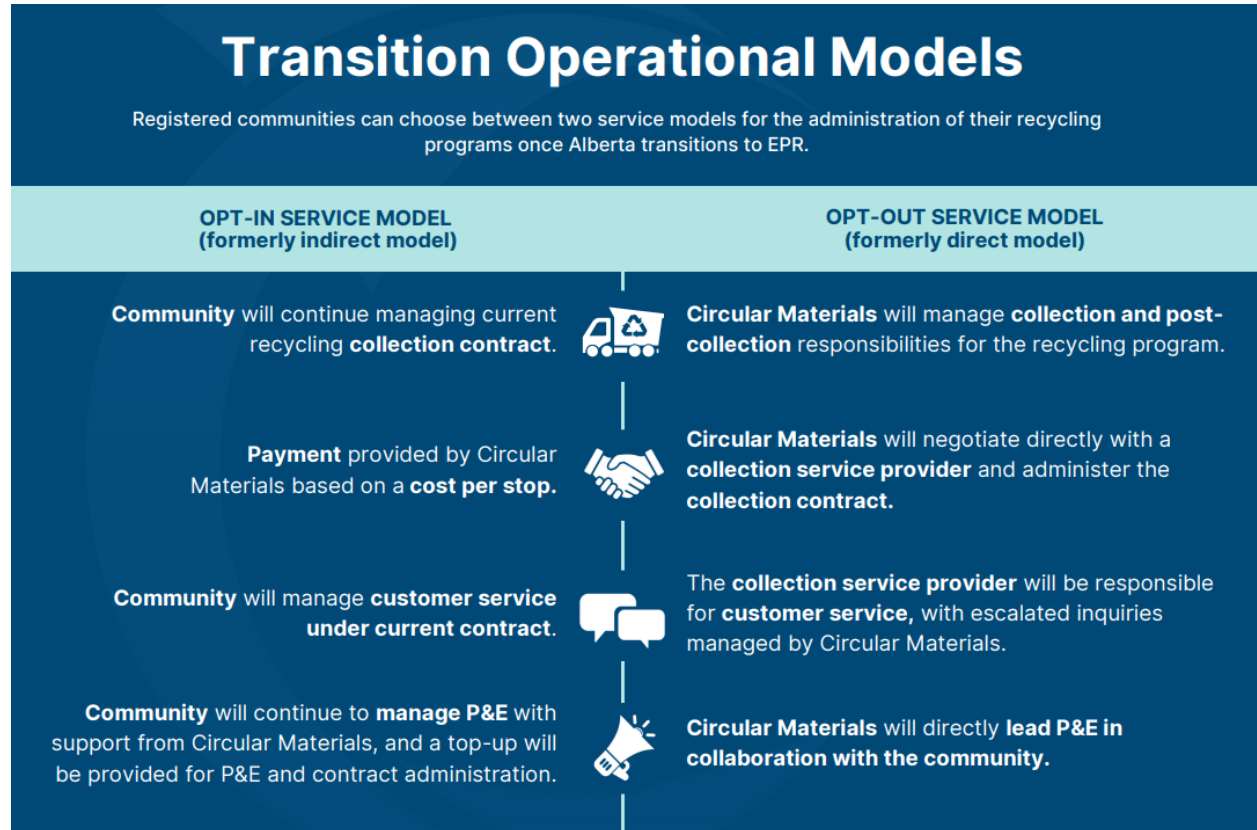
Transition Operational Models

Registered communities can choose between two service models for the administration of their recycling programs once Alberta transitions to EPR.

OPT-IN SERVICE MODEL
(formerly indirect model)

Community will continue managing current recycling collection contract.

Payment provided by Circular Materials based on a cost per stop.

Community will manage customer service under current contract.

Community will continue to manage P&E with support from Circular Materials, and a top-up will be provided for P&E and contract administration.

OPT-OUT SERVICE MODEL
(formerly direct model)

Circular Materials will manage collection and post-collection responsibilities for the recycling program.

Circular Materials will negotiate directly with a collection service provider and administer the collection contract.

The collection service provider will be responsible for customer service, with escalated inquiries managed by Circular Materials.

Circular Materials will directly lead P&E in collaboration with the community.